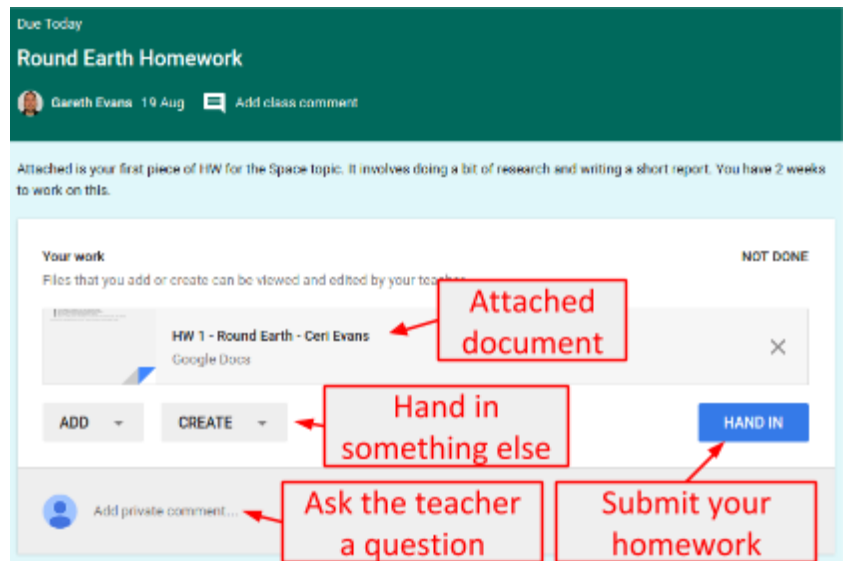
Due Today

Round Earth Homework

Gareth Evans 19 Aug Add class comment

Attached is your first piece of HW for the Space topic. It involves doing a bit of research and writing a short report. You have 2 weeks to work on this.

Your work

NOT DONE

Files that you add or create can be viewed and edited by your teacher

Attached document

HW 1 - Round Earth - Ceri Evans

Google Docs

×

ADD

CREATE

Hand in something else

HAND IN

Add private comment...

Ask the teacher a question

Submit your homework